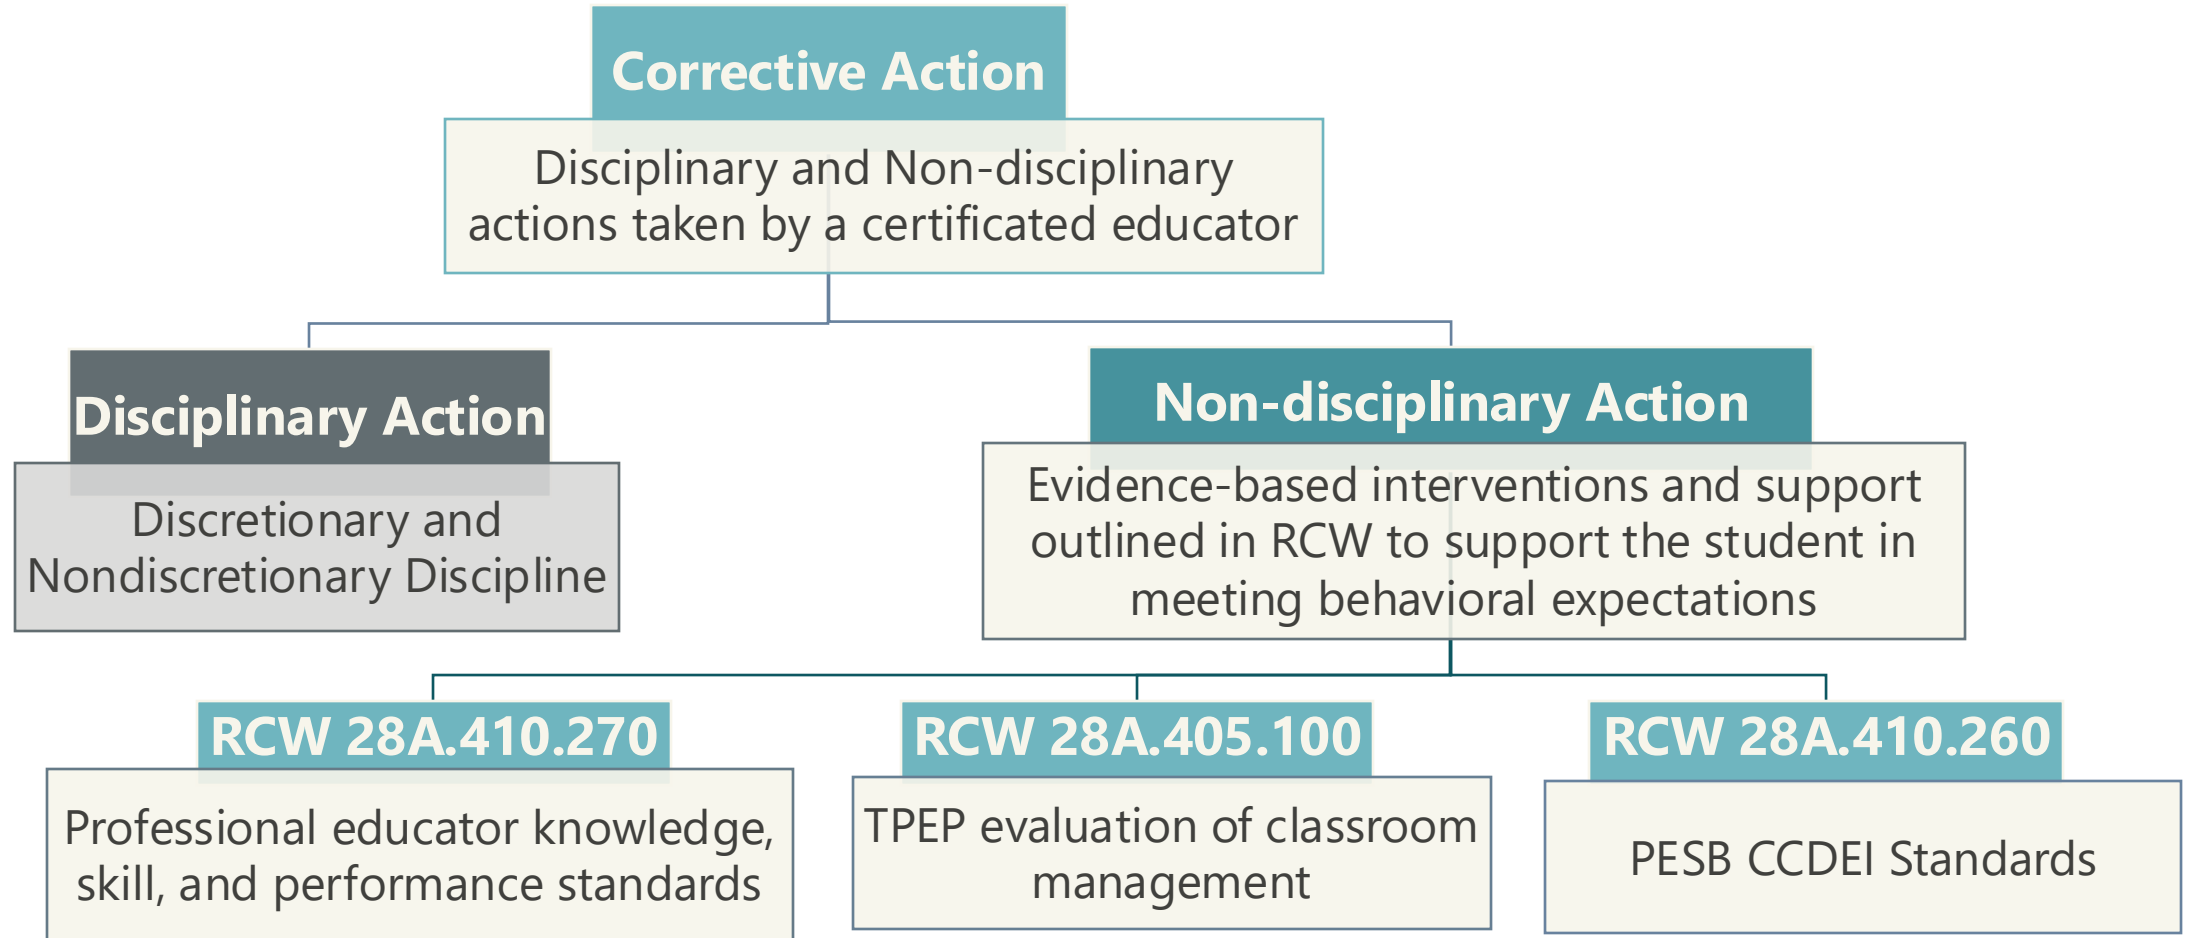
Corrective Action

Disciplinary and Non-disciplinary actions taken by a certificated educator

Disciplinary Action

Discretionary and Nondiscretionary Discipline

Non-disciplinary Action

Evidence-based interventions and support outlined in RCW to support the student in meeting behavioral expectations

RCW 28A.410.270

Professional educator knowledge, skill, and performance standards

RCW 28A.405.100

TPEP evaluation of classroom management

RCW 28A.410.260

PESB CCDEI Standards